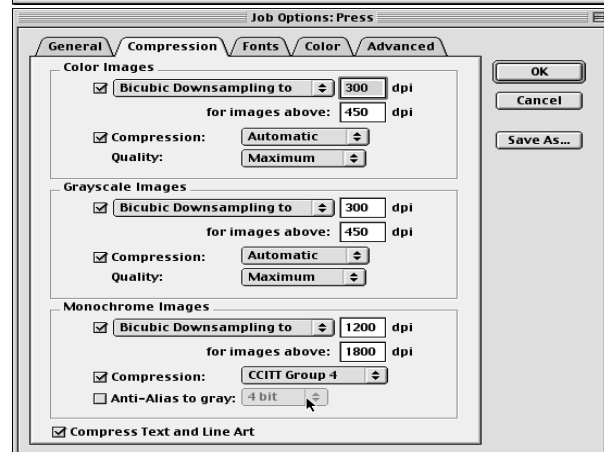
Job Options: Press

General | Compression | Fonts | Color | Advanced

Color Images
☑ Bicubic Downsampling to 300 dpi
for images above: 450 dpi
☑ Compression: Automatic
Quality: Maximum

Grayscale Images
☑ Bicubic Downsampling to 300 dpi
for images above: 450 dpi
☑ Compression: Automatic
Quality: Maximum

Monochrome Images
☑ Bicubic Downsampling to 1200 dpi
for images above: 1800 dpi
☑ Compression: CCITT Group 4
☐ Anti-Alias to gray: 4 bit

☑ Compress Text and Line Art

OK
Cancel
Save As...